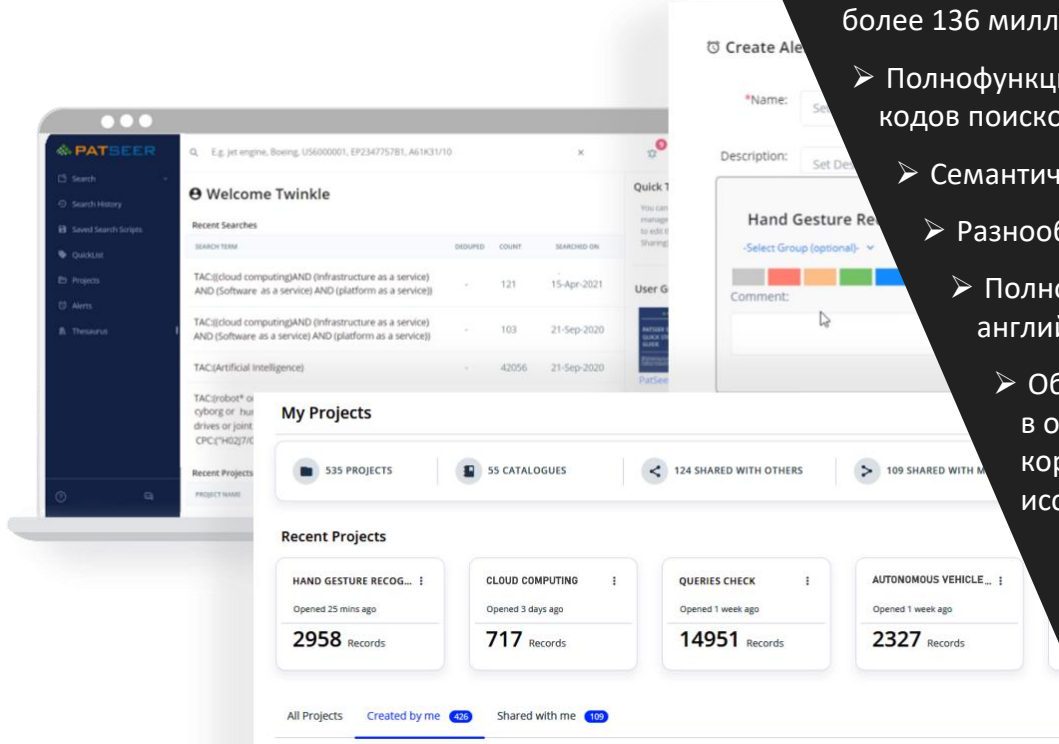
более 136 милл

➢ Полнофункц кодов поиско

➢ Семантич

➢ Разнооб

➢ Полно англий

➢ Об в о кор исс

PATSEER

Search
Search History
Saved Search Scripts
QuickList
Projects
Alerts
Thesaurus

E.g. jet engine, Boeing, US6000001, EP2347757B1, A61K31/10

Welcome Twinkle

Recent Searches

| SEARCH TERM | DEDUPED | COUNT | SEARCHED ON |
|---|---|---|---|
| TAC:((cloud computing)AND (Infrastructure as a service) AND (Software as a service) AND (platform as a service)) | - | 121 | 15-Apr-2021 |
| TAC:((cloud computing)AND (Infrastructure as a service) AND (Software as a service) AND (platform as a service)) | - | 103 | 21-Sep-2020 |
| TAC:(Artificial Intelligence) | - | 42056 | 21-Sep-2020 |

TAC:(robot* o cyborg or hu drives or joint CPC:("H02J7/C

Recent Projects

PROJECT NAME

Quick T

You can manage to edit t Sharing

User G

PatSee

Create Ale

*Name:

Description: Set Des

Hand Gesture Re

-Select Group (optional)-

Comment:

My Projects

535 PROJECTS

55 CATALOGUES

124 SHARED WITH OTHERS

109 SHARED WITH M

Recent Projects

HAND GESTURE RECOG...
Opened 25 mins ago
2958 Records

CLOUD COMPUTING
Opened 3 days ago
717 Records

QUERIES CHECK
Opened 1 week ago
14951 Records

AUTONOMOUS VEHICLE...
Opened 1 week ago
2327 Records

All Projects Created by me 426 Shared with me 109